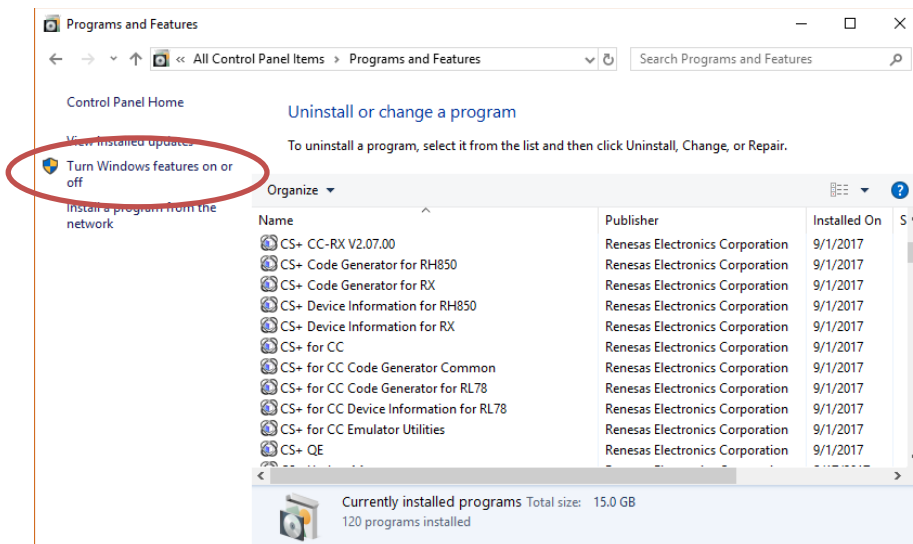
Programs and Features

« All Control Panel Items › Programs and Features

Search Programs and Features

Control Panel Home

View installed updates

Turn Windows features on or off

Install a program from the network

Uninstall or change a program

To uninstall a program, select it from the list and then click Uninstall, Change, or Repair.

Organize

| Name | Publisher | Installed On | S |
|---|---|---|---|
| CS+ CC-RX V2.07.00 | Renesas Electronics Corporation | 9/1/2017 | |
| CS+ Code Generator for RH850 | Renesas Electronics Corporation | 9/1/2017 | |
| CS+ Code Generator for RX | Renesas Electronics Corporation | 9/1/2017 | |
| CS+ Device Information for RH850 | Renesas Electronics Corporation | 9/1/2017 | |
| CS+ Device Information for RX | Renesas Electronics Corporation | 9/1/2017 | |
| CS+ for CC | Renesas Electronics Corporation | 9/1/2017 | |
| CS+ for CC Code Generator Common | Renesas Electronics Corporation | 9/1/2017 | |
| CS+ for CC Code Generator for RL78 | Renesas Electronics Corporation | 9/1/2017 | |
| CS+ for CC Device Information for RL78 | Renesas Electronics Corporation | 9/1/2017 | |
| CS+ for CC Emulator Utilities | Renesas Electronics Corporation | 9/1/2017 | |
| CS+ QE | Renesas Electronics Corporation | 9/1/2017 | |

Currently installed programs Total size: 15.0 GB
120 programs installed